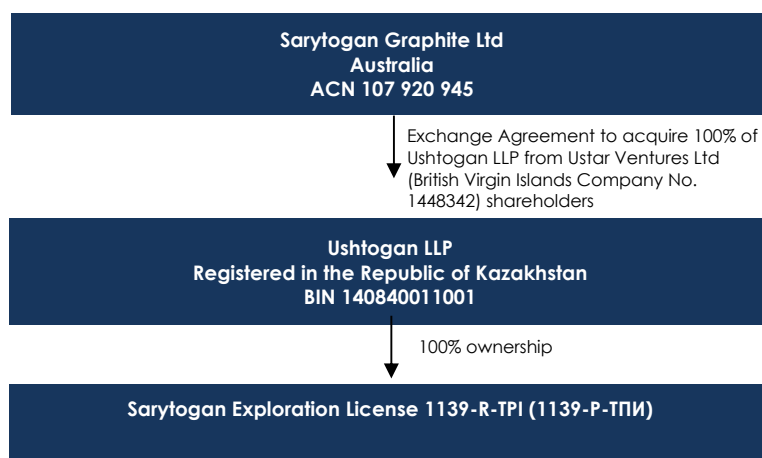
Sarytogan Graphite Ltd
Australia
ACN 107 920 945

Exchange Agreement to acquire 100% of Ushtogan LLP from Ustar Ventures Ltd (British Virgin Islands Company No. 1448342) shareholders

Ushtogan LLP
Registered in the Republic of Kazakhstan
BIN 140840011001

100% ownership

Sarytogan Exploration License 1139-R-TPI (1139-Р-ТПИ)